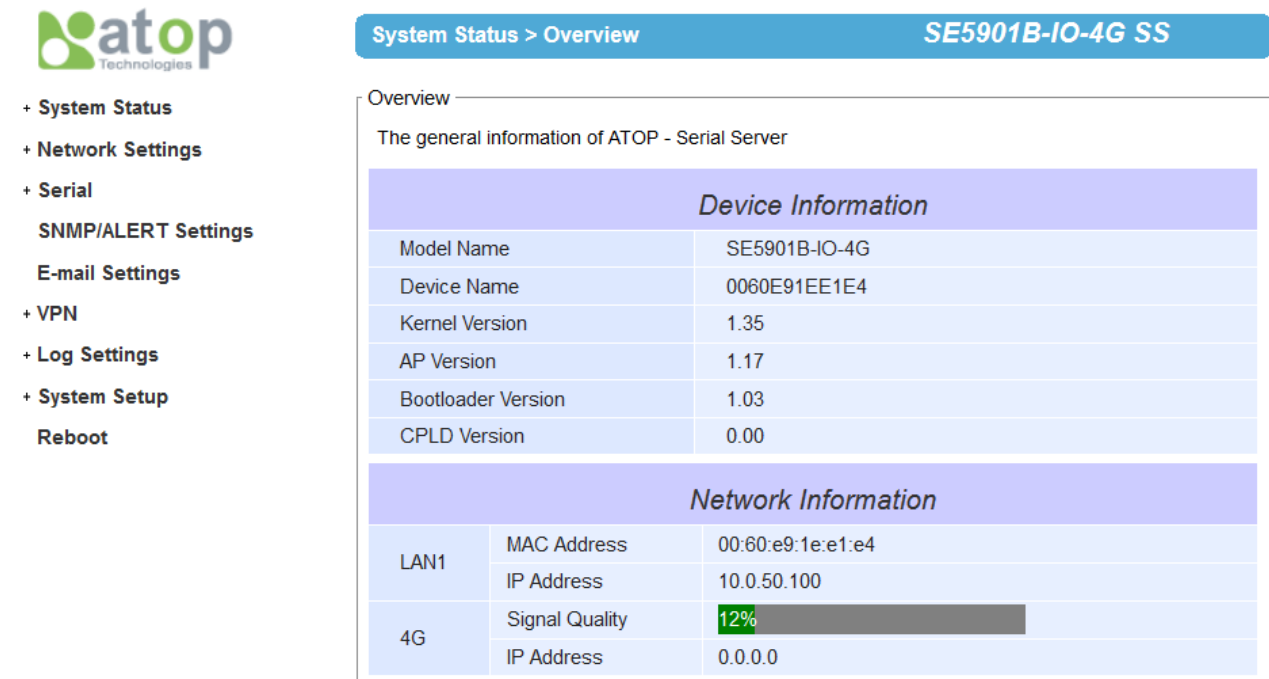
atop Technologies

+ System Status
+ Network Settings
+ Serial
SNMP/ALERT Settings
E-mail Settings
+ VPN
+ Log Settings
+ System Setup
Reboot

System Status > Overview SE5901B-IO-4G SS

Overview

The general information of ATOP - Serial Server

| Device Information | |
|---|---|
| Model Name | SE5901B-IO-4G |
| Device Name | 0060E91EE1E4 |
| Kernel Version | 1.35 |
| AP Version | 1.17 |
| Bootloader Version | 1.03 |
| CPLD Version | 0.00 |

| Network Information | | |
|---|---|---|
| LAN1 | MAC Address | 00:60:e9:1e:e1:e4 |
| | IP Address | 10.0.50.100 |
| 4G | Signal Quality | 12% |
| | IP Address | 0.0.0.0 |